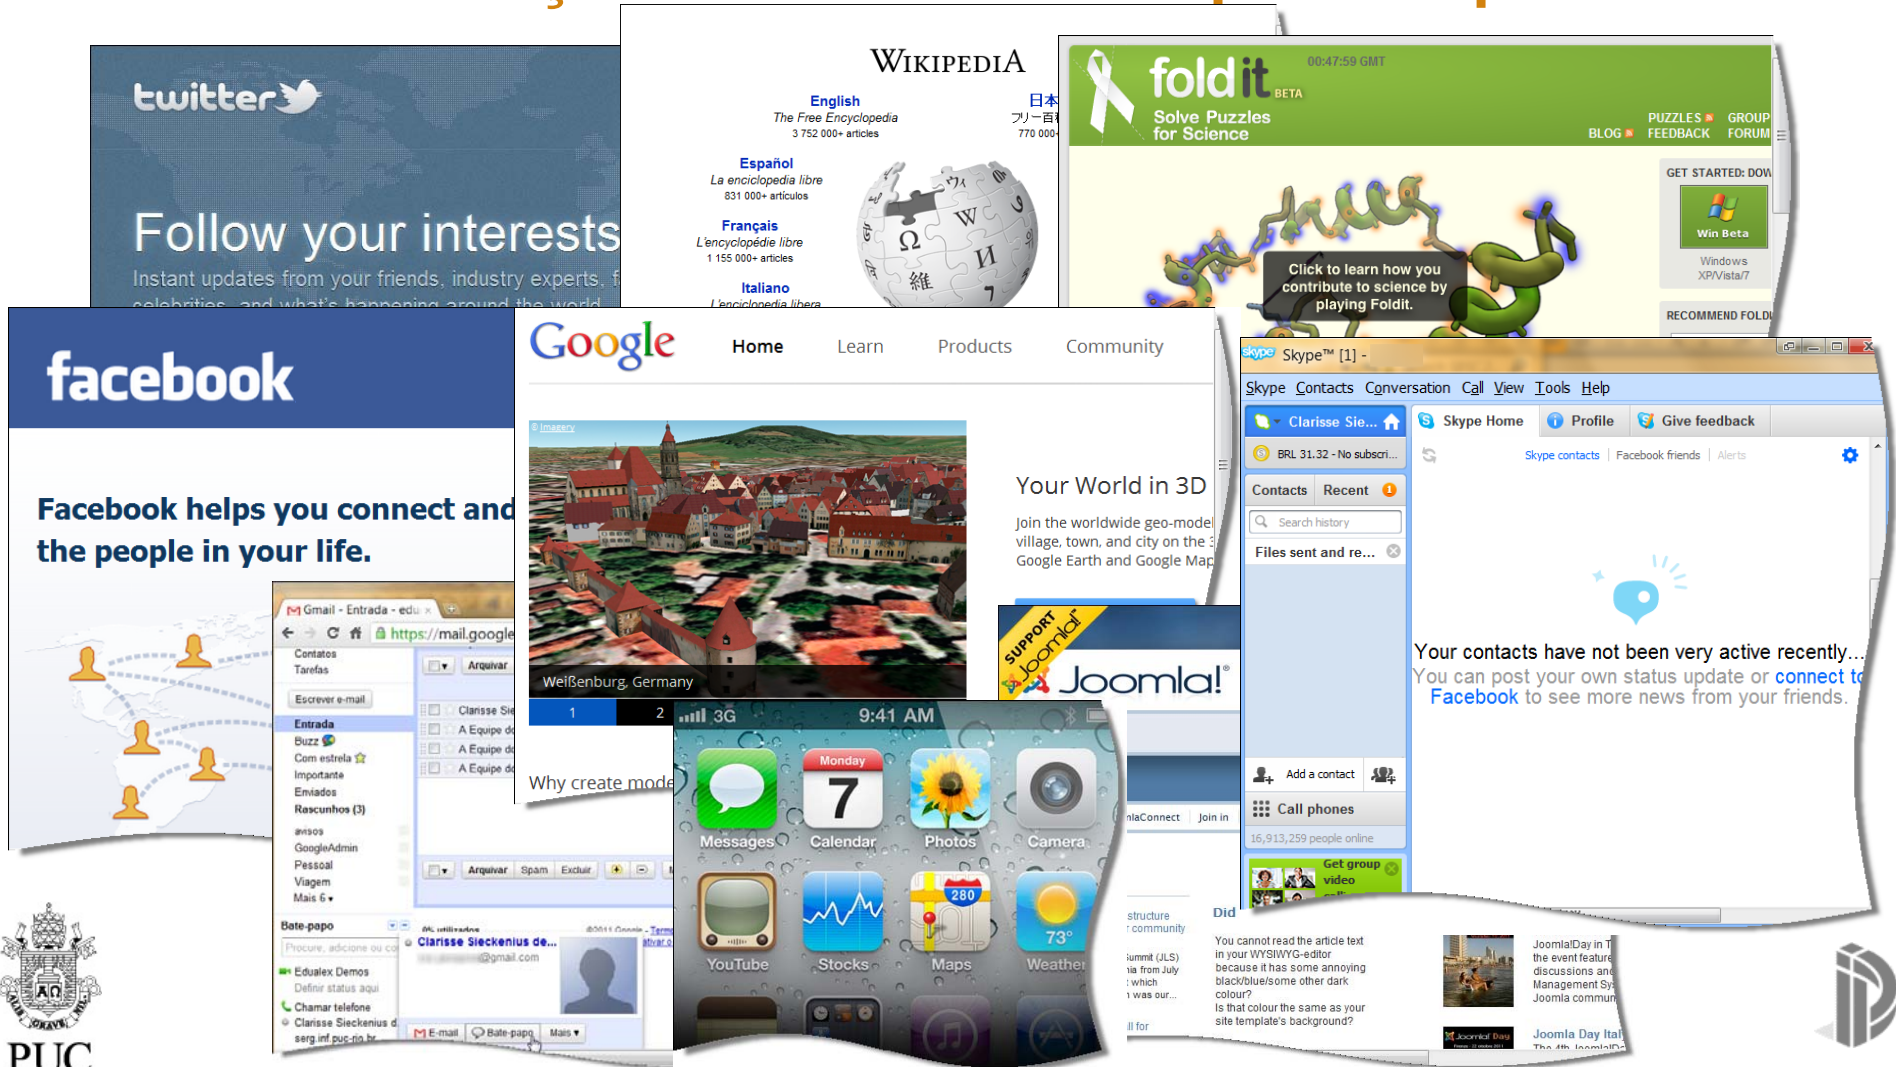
twitter

Follow your interests

Instant updates from your friends, industry experts, f

WIKIPEDIA

English
The Free Encyclopedia
3 752 000+ articles

Español
La enciclopedia libre
831 000+ artículos

Français
L'encyclopédie libre
1 155 000+ articles

Italiano

日本
フリー百
770 000

fold it BETA
Solve Puzzles for Science

00:47:59 GMT

PUZZLES FEEDBACK BLOG GROUP FORUM

GET STARTED: DOW

Win Beta
Windows XP/Vista/7

Click to learn how you contribute to science by playing Foldit.

RECOMMEND FOLD

facebook

Facebook helps you connect and the people in your life.

Google

Home Learn Products Community

Your World in 3D

Join the worldwide geo-model village, town, and city on the Google Earth and Google Map

Weißenburg, Germany

1 2

Why create mode

Gmail - Entrada - edu
https://mail.google

Contatos
Tarefas
Escrever e-mail
Entrada
Buzz
Com estrela
Importante
Enviados
Rascunhos (3)
avisos
GoogleAdmin
Pessoal
Viagem
Mais 6

Arquivar
Clarisse Sie
A Equipe do
A Equipe do
A Equipe do

Arquivar Spam Excluir

Bate-papo
Procure, adicione ou co
Edualex Demos
Definir status aqui
Chamar telefone
Clarisse Sieckenius d
serg.inf.puc-rio.br

Clarisse Sieckenius de...
@gmail.com

E-mail Bate-papo Mais

SUPPORT Joomla!
Joomla!

3G 9:41 AM

Messages Monday 7 Calendar Photos Camera
YouTube Stocks 280 Maps 73° Weather

Skype™ [1] -

Skype Contacts Conversation Call View Tools Help

Clarisse Sie...
Skype Home Profile Give feedback
BRL 31.32 - No subscri...
Skype contacts Facebook friends Alerts
Contacts Recent 1
Search history
Files sent and re...

Your contacts have not been very active recently...
You can post your own status update or connect to Facebook to see more news from your friends.

Add a contact
Call phones
16,913,259 people online
Get group video

laConnect Join in

structure community

Did

You cannot read the article text in your WYSIWYG-editor because it has some annoying black/blue/some other dark colour?
Is that colour the same as your site template's background?

JoomlaDay in T the event feature discussions and Management Sy Joomla commu

Joomla Day Ital

PUC